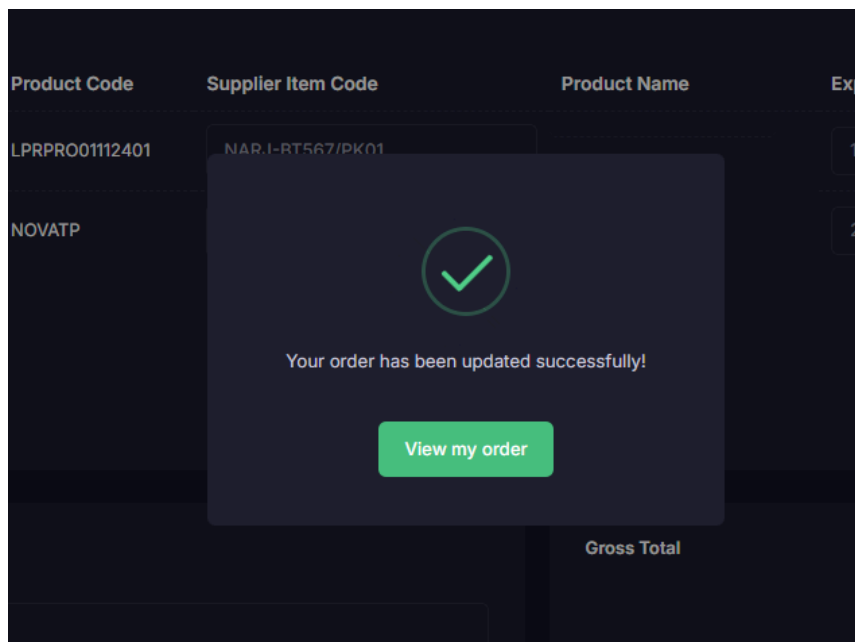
| Product Code | Supplier Item Code | Product Name | Ex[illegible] |
|---|---|---|---|
| LPRPRO01112401 | NARJ-BT567/PK01 | | 1 |
| NOVATP | | | 2 |

Your order has been updated successfully!

View my order

Gross Total